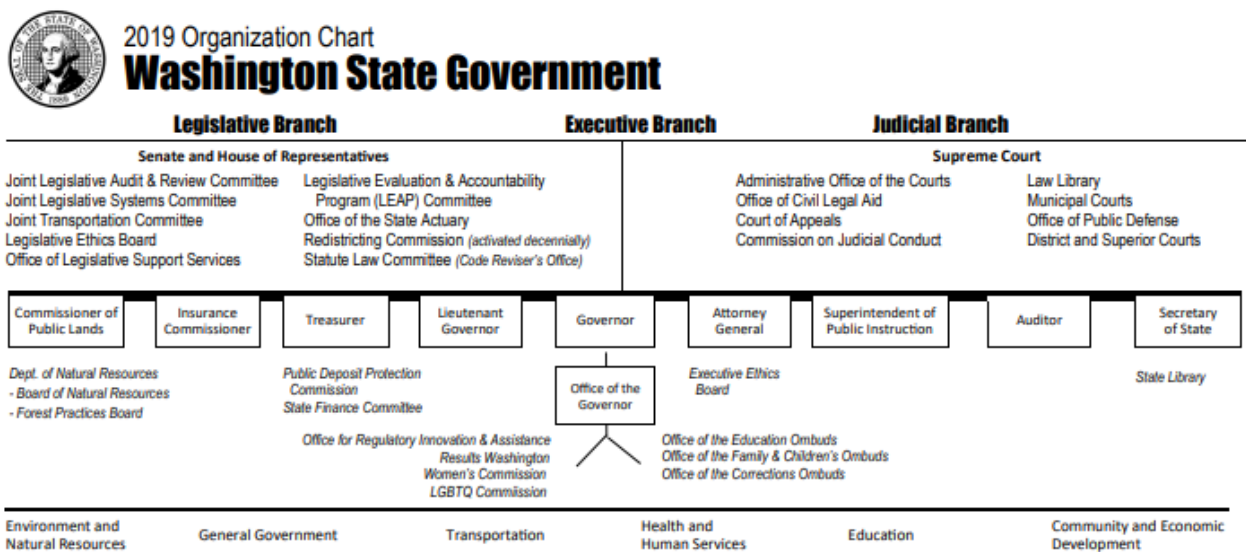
THE SEAL OF THE STATE OF WASHINGTON 1889

2019 Organization Chart
Washington State Government

Legislative Branch

Executive Branch

Judicial Branch

Senate and House of Representatives

Joint Legislative Audit & Review Committee
Joint Legislative Systems Committee
Joint Transportation Committee
Legislative Ethics Board
Office of Legislative Support Services

Legislative Evaluation & Accountability Program (LEAP) Committee
Office of the State Actuary
Redistricting Commission (activated decennially)
Statute Law Committee (Code Reviser's Office)

Supreme Court

Administrative Office of the Courts
Office of Civil Legal Aid
Court of Appeals
Commission on Judicial Conduct

Law Library
Municipal Courts
Office of Public Defense
District and Superior Courts

Commissioner of Public Lands

Insurance Commissioner

Treasurer

Lieutenant Governor

Governor

Attorney General

Superintendent of Public Instruction

Auditor

Secretary of State

Dept. of Natural Resources
- Board of Natural Resources
- Forest Practices Board

Public Deposit Protection Commission
State Finance Committee

Office of the Governor

Executive Ethics Board

State Library

Office for Regulatory Innovation & Assistance
Results Washington
Women's Commission
LGBTQ Commission

Office of the Education Ombuds
Office of the Family & Children's Ombuds
Office of the Corrections Ombuds

Environment and Natural Resources

General Government

Transportation

Health and Human Services

Education

Community and Economic Development